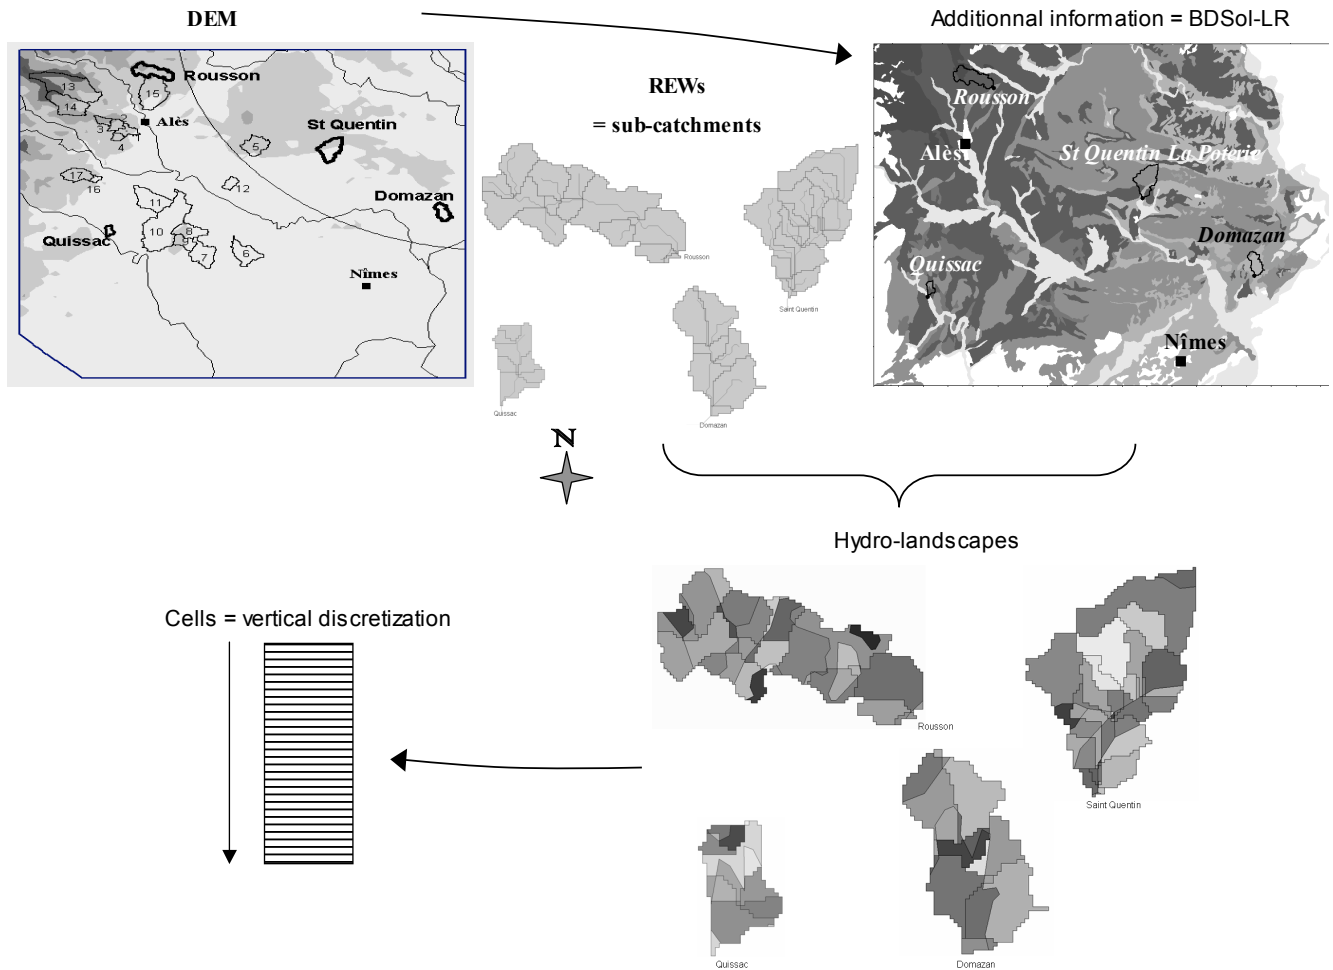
DEM

Additionnal information = BDSol-LR

Rousson
13
14
15
2
3
1
4
Alès
5
St Quentin
17
16
12
Domazan
11
Quissac
10
8
9
7
6
Nîmes

REWs
= sub-catchments

Rousson
Saint Quentin
Quissac
Domazan

Rousson
Alès
St Quentin La Poterie
Domazan
Quissac
Nîmes

N

Hydro-landscapes

Cells = vertical discretization

Rousson
Saint Quentin
Quissac
Domazan